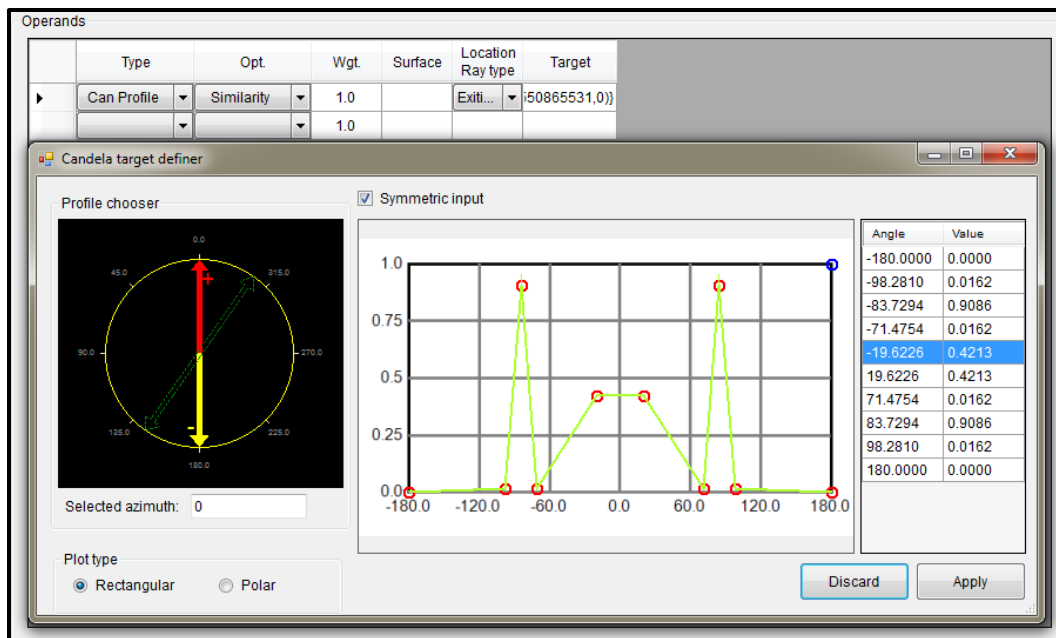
Operands

| | Type | Opt. | Wgt. | Surface | Location Ray type | Target |
|---|---|---|---|---|---|---|
| ▸ | Can Profile | Similarity | 1.0 | | Exiti... | ;50865531,0)} |
| | | | 1.0 | | | |

Candela target definer

Profile chooser

0.0
45.0
315.0
90.0
270.0
135.0
225.0
180.0
+
-

Selected azimuth: 0

Symmetric input

1.0
0.75
0.5
0.25
0.0
-180.0 -120.0 -60.0 0.0 60.0 120.0 180.0

| Angle | Value |
|---|---|
| -180.0000 | 0.0000 |
| -98.2810 | 0.0162 |
| -83.7294 | 0.9086 |
| -71.4754 | 0.0162 |
| -19.6226 | 0.4213 |
| 19.6226 | 0.4213 |
| 71.4754 | 0.0162 |
| 83.7294 | 0.9086 |
| 98.2810 | 0.0162 |
| 180.0000 | 0.0000 |

Plot type
Rectangular
Polar

Discard
Apply